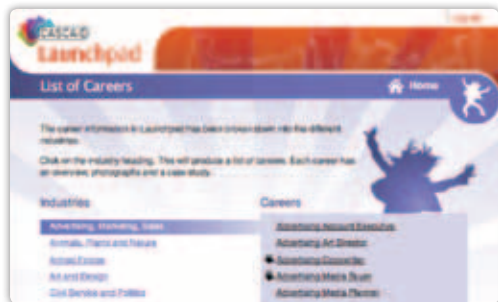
Log off

CASCAiD

Launchpad

List of Careers

Home

The career information in Launchpad has been broken down into the different industries.

Click on the industry heading. This will produce a list of careers. Each career has an overview, photographs and a case study.

Industries

Advertising, Marketing, Sales

Animals, Plants and Nature

Armed Forces

Art and Design

Civil Service and Politics

Careers

Advertising Account Executive

Advertising Art Director

Advertising Copywriter

Advertising Media Buyer

Advertising Media Planner